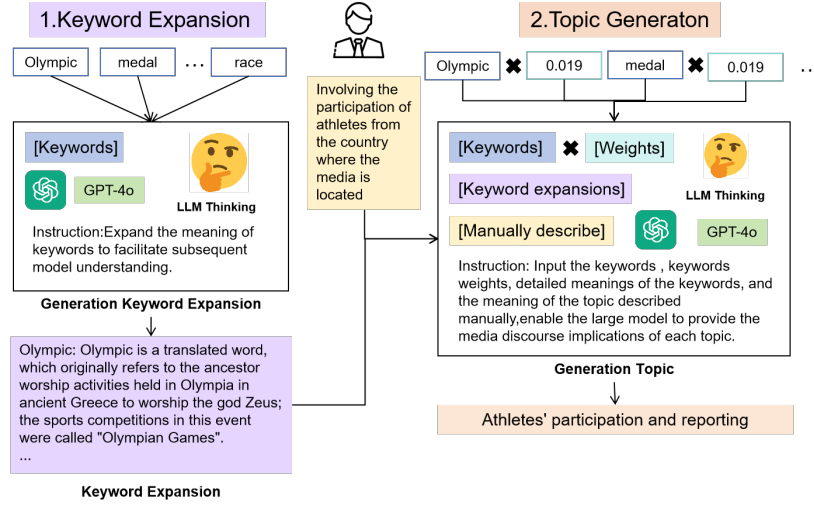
1.Keyword Expansion

Olympic
medal
...
race

[Keywords]
GPT-4o
LLM Thinking
Instruction:Expand the meaning of keywords to facilitate subsequent model understanding.

Generation Keyword Expansion

Olympic: Olympic is a translated word, which originally refers to the ancestor worship activities held in Olympia in ancient Greece to worship the god Zeus; the sports competitions in this event were called "Olympian Games".
...

Keyword Expansion

Involving the participation of athletes from the country where the media is located

2.Topic Generaton

Olympic
0.019
medal
0.019
..

[Keywords]
[Weights]
LLM Thinking
[Keyword expansions]
[Manually describe]
GPT-4o
Instruction: Input the keywords , keywords weights, detailed meanings of the keywords, and the meaning of the topic described manually,enable the large model to provide the media discourse implications of each topic.

Generation Topic

Athletes' participation and reporting